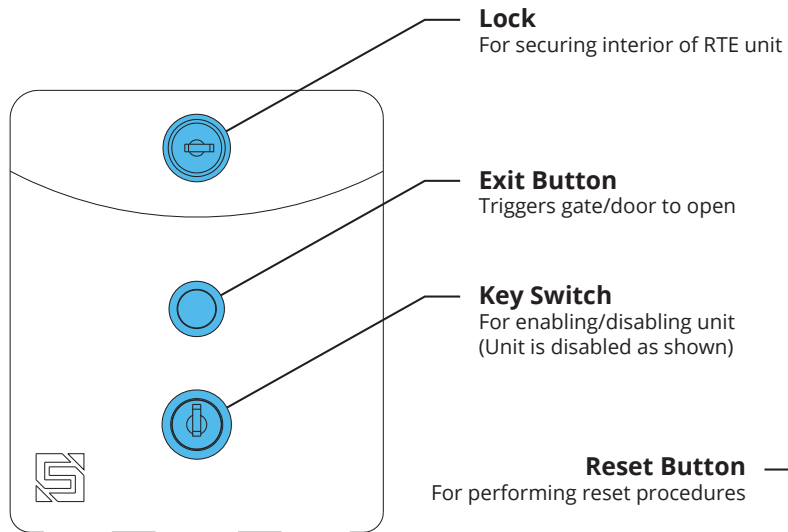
**Lock**
For securing interior of RTE unit

**Exit Button**
Triggers gate/door to open

**Key Switch**
For enabling/disabling unit
(Unit is disabled as shown)

**Reset Button**
For performing reset procedures